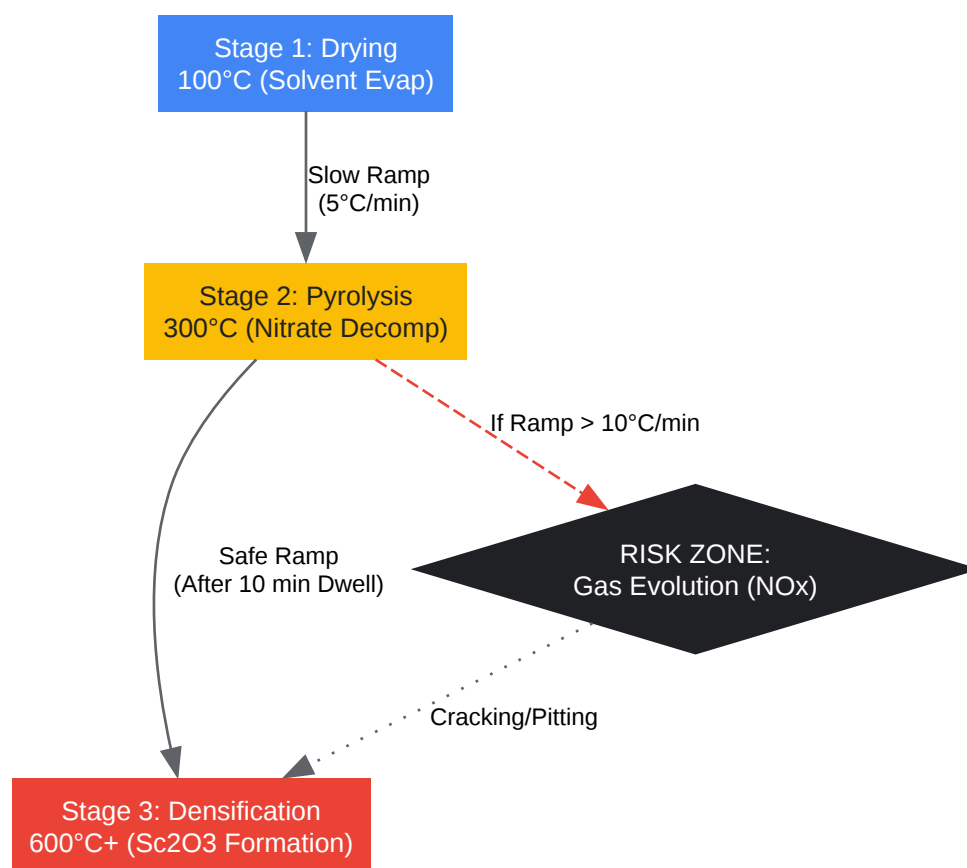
Stage 1: Drying
100°C (Solvent Evap)

Slow Ramp
(5°C/min)

Stage 2: Pyrolysis
300°C (Nitrate Decomp)

If Ramp > 10°C/min

Safe Ramp
(After 10 min Dwell)

RISK ZONE:
Gas Evolution (NOx)

Cracking/Pitting

Stage 3: Densification
600°C+ (Sc2O3 Formation)